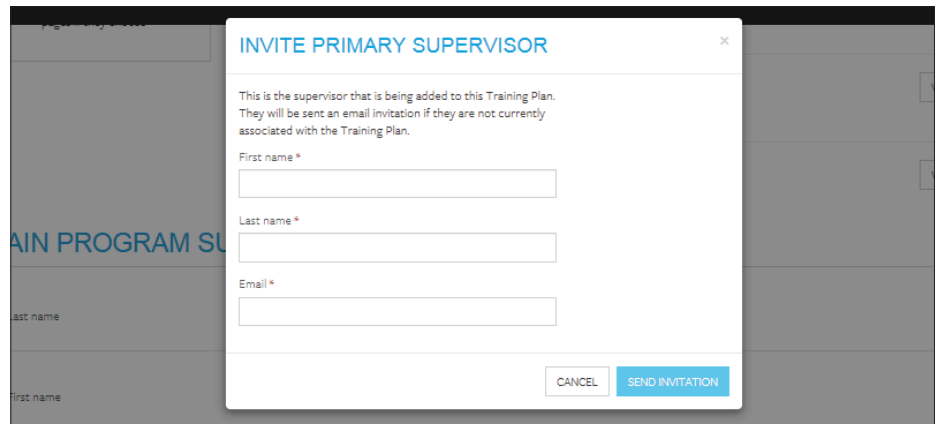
INVITE PRIMARY SUPERVISOR

×

This is the supervisor that is being added to this Training Plan. They will be sent an email invitation if they are not currently associated with the Training Plan.

First name *

Last name *

Email *

CANCEL

SEND INVITATION

AIN PROGRAM SU

Last name

First name